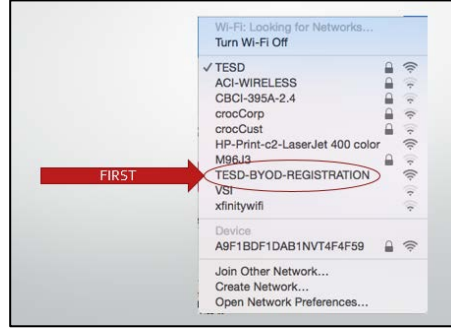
Wi-Fi: Looking for Networks...
Turn Wi-Fi Off

✓ TESD
ACI-WIRELESS
CBCI-395A-2.4
crocCorp
crocCust
HP-Print-c2-LaserJet 400 color
M96J3
TESD-BYOD-REGISTRATION
VSI
xfinitywifi

Device
A9F1BDF1DAB1NVT4F4F59

Join Other Network...
Create Network...
Open Network Preferences...

FIRST